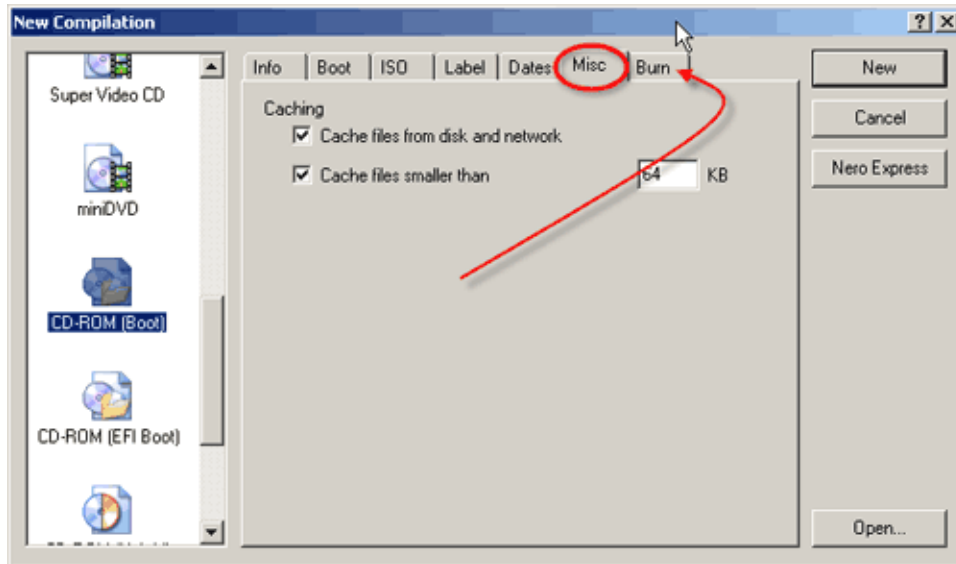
New Compilation

?

Super Video CD

miniDVD

CD-ROM (Boot)

CD-ROM (EFI Boot)

Info | Boot | ISO | Label | Dates | Misc | Burn

Caching

Cache files from disk and network

Cache files smaller than 64 KB

New

Cancel

Nero Express

Open...